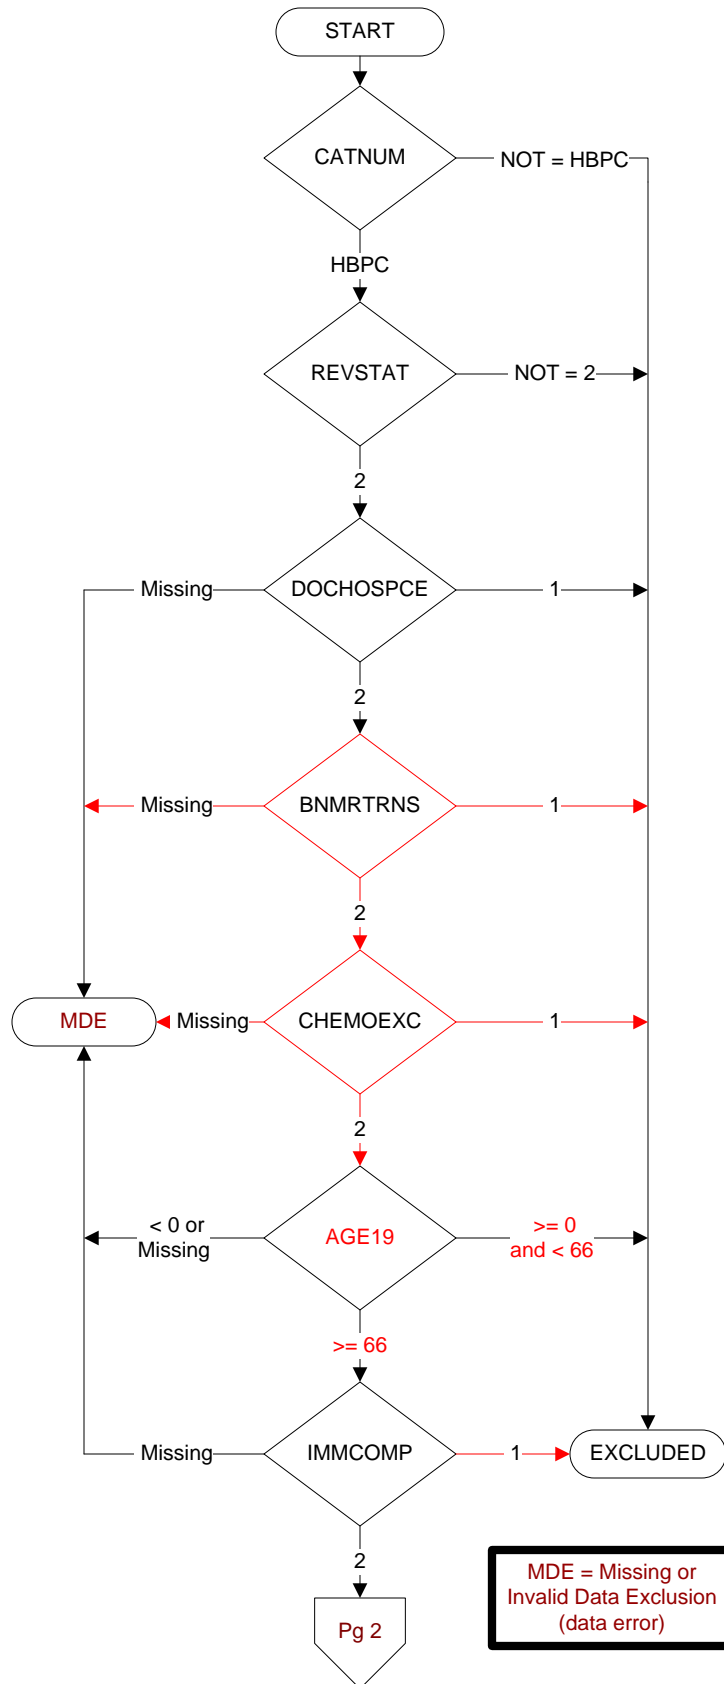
START

CATNUM

NOT = HBPC

HBPC

REVSTAT

NOT = 2

2

Missing

DOCHOSPCE

1

2

Missing

BNMRTRNS

1

2

MDE

Missing

CHEMOEXC

1

2

< 0 or Missing

AGE19

>= 0 and < 66

>= 66

Missing

IMMCOMP

1

EXCLUDED

2

Pg 2

MDE = Missing or Invalid Data Exclusion (data error)